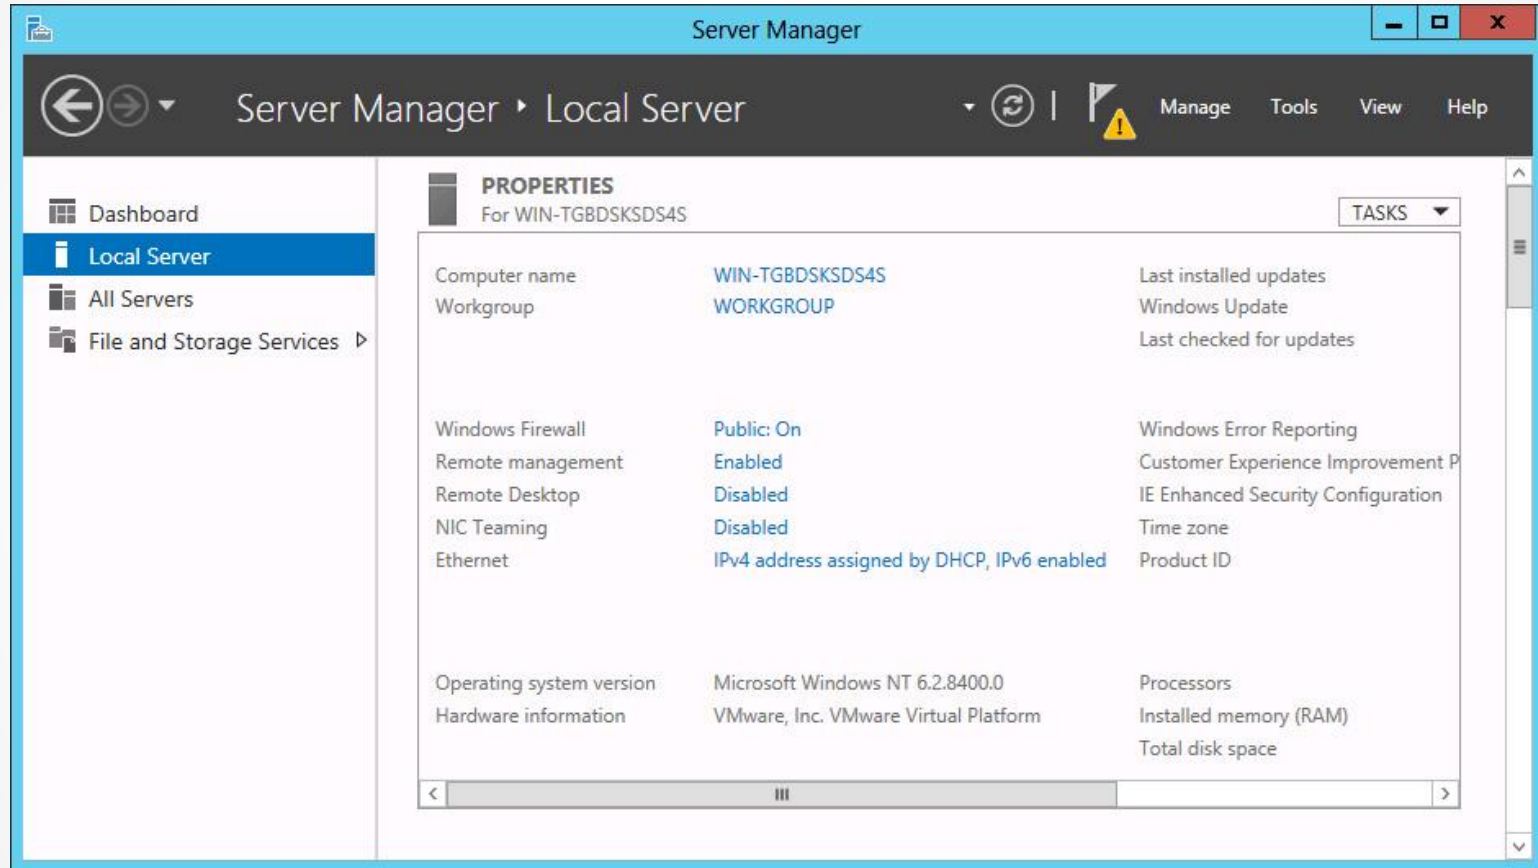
Server Manager

Server Manager ‣ Local Server

Manage Tools View Help

Dashboard
Local Server
All Servers
File and Storage Services

PROPERTIES
For WIN-TGBDSKSDS4S

TASKS

Computer name WIN-TGBDSKSDS4S
Workgroup WORKGROUP

Last installed updates
Windows Update
Last checked for updates

Windows Firewall Public: On
Remote management Enabled
Remote Desktop Disabled
NIC Teaming Disabled
Ethernet IPv4 address assigned by DHCP, IPv6 enabled

Windows Error Reporting
Customer Experience Improvement P
IE Enhanced Security Configuration
Time zone
Product ID

Operating system version Microsoft Windows NT 6.2.8400.0
Hardware information VMware, Inc. VMware Virtual Platform

Processors
Installed memory (RAM)
Total disk space